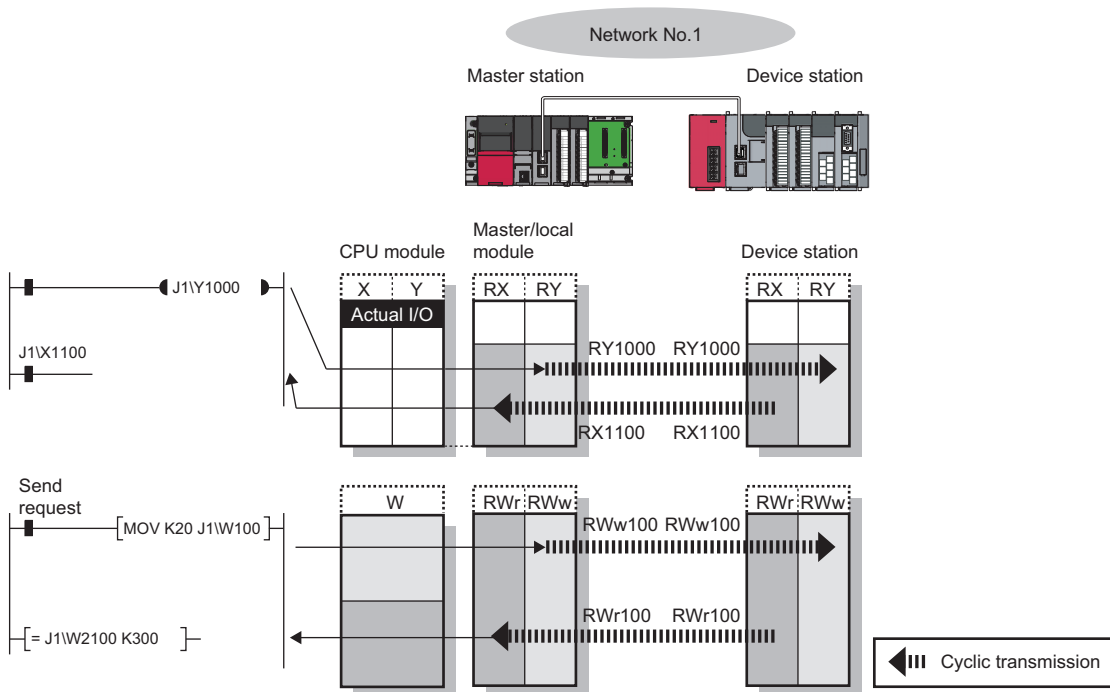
Network No.1

Master station

Device station

CPU module

Master/local module

Device station

J1\Y1000

X Y

Actual I/O

RX RY

RX RY

J1\X1100

RY1000 RY1000

RX1100 RX1100

Send request

MOV K20 J1\W100

W

RWr RWw

RWr RWw

RWw100 RWw100

RWr100 RWr100

= J1\W2100 K300

Cyclic transmission